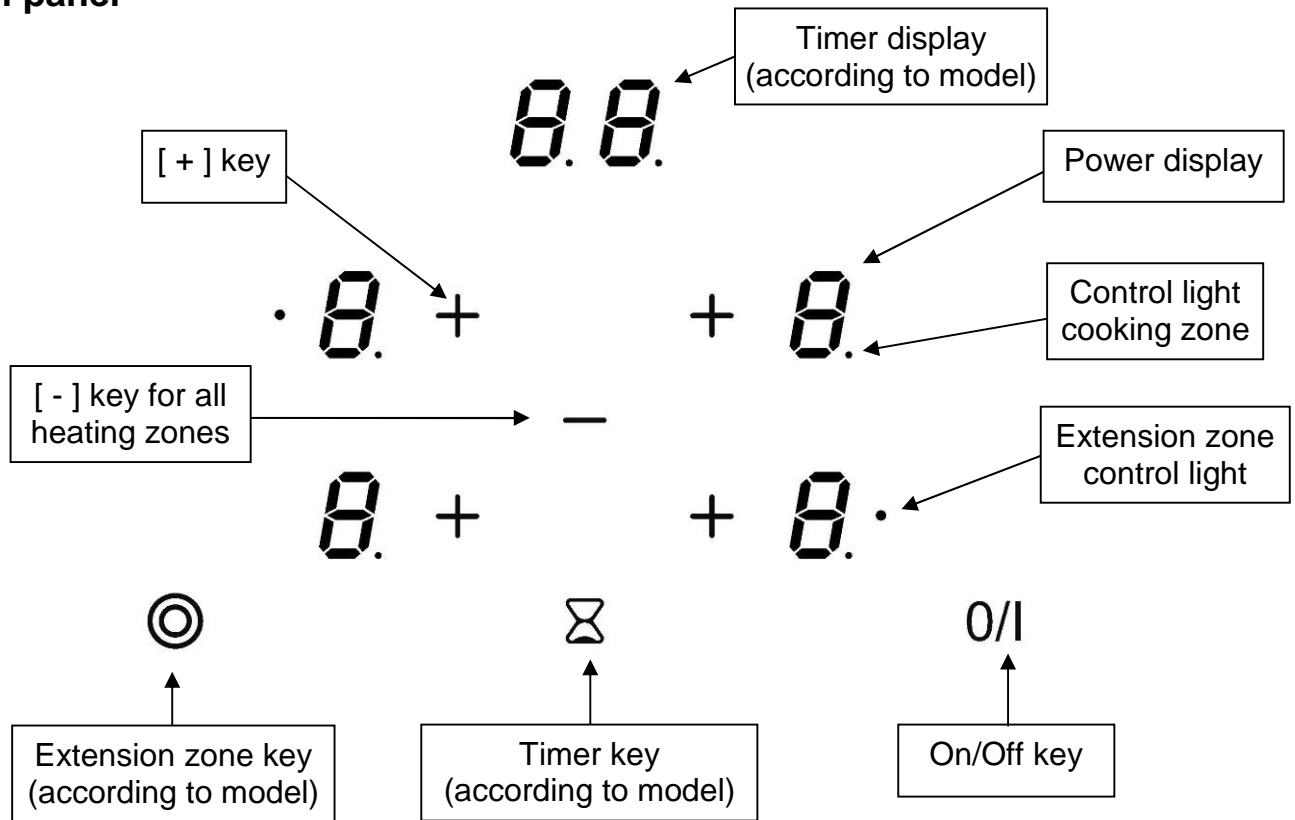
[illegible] panel

Timer display (according to model)

8.8.

[ + ] key

Power display

8. +

+ 8.

Control light cooking zone

[ - ] key for all heating zones

–

Extension zone control light

8. +

+ 8.

0/I

Extension zone key (according to model)

Timer key (according to model)

On/Off key